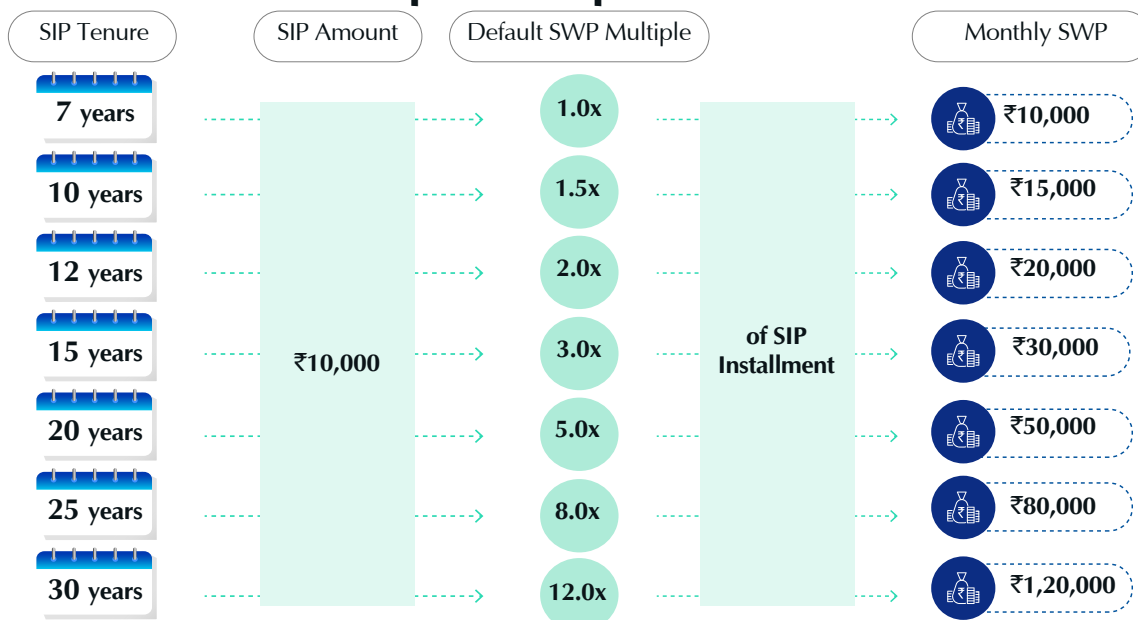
SIP Tenure

SIP Amount

Default SWP Multiple

Monthly SWP

7 years

10 years

12 years

15 years

20 years

25 years

30 years

₹10,000

1.0x

1.5x

2.0x

3.0x

5.0x

8.0x

12.0x

of SIP Installment

₹10,000

₹15,000

₹20,000

₹30,000

₹50,000

₹80,000

₹1,20,000